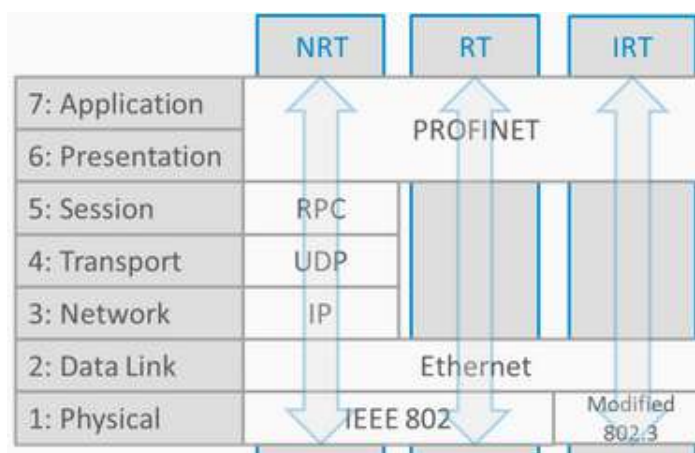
| | NRT | RT | IRT |
|---|---|---|---|
| 7: Application | PROFINET | | |
| 6: Presentation | | | |
| 5: Session | RPC | | |
| 4: Transport | UDP | | |
| 3: Network | IP | | |
| 2: Data Link | Ethernet | | |
| 1: Physical | IEEE 802 | | Modified 802.3 |